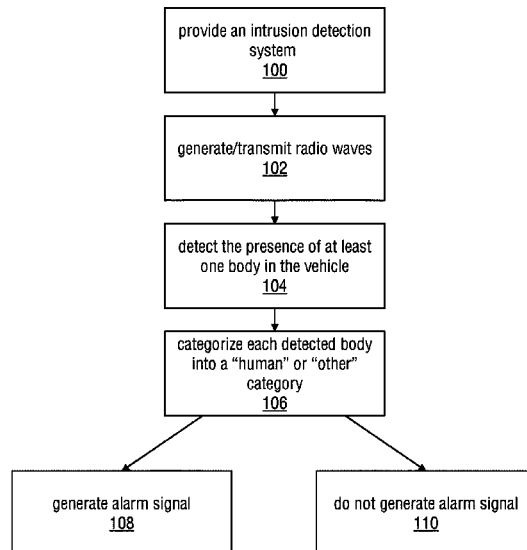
provide an intrusion detection system
100

generate/transmit radio waves
102

detect the presence of at least one body in the vehicle
104

categorize each detected body into a "human" or "other" category
106

generate alarm signal
108

do not generate alarm signal
110